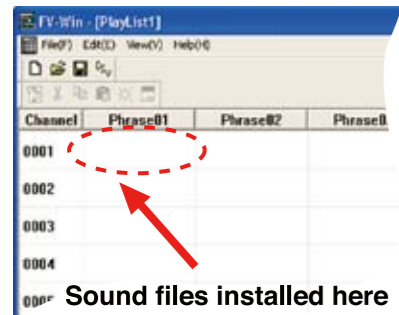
FV-Win - [PlayList1]

File(F) Edit(E) View(V) Help(H)

| Channel | Phrase01 | Phrase02 | Phrase0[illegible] |
|---|---|---|---|
| 0001 | | | |
| 0002 | | | |
| 0003 | | | |
| 0004 | | | |
| 000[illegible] | | | |

Sound files installed here